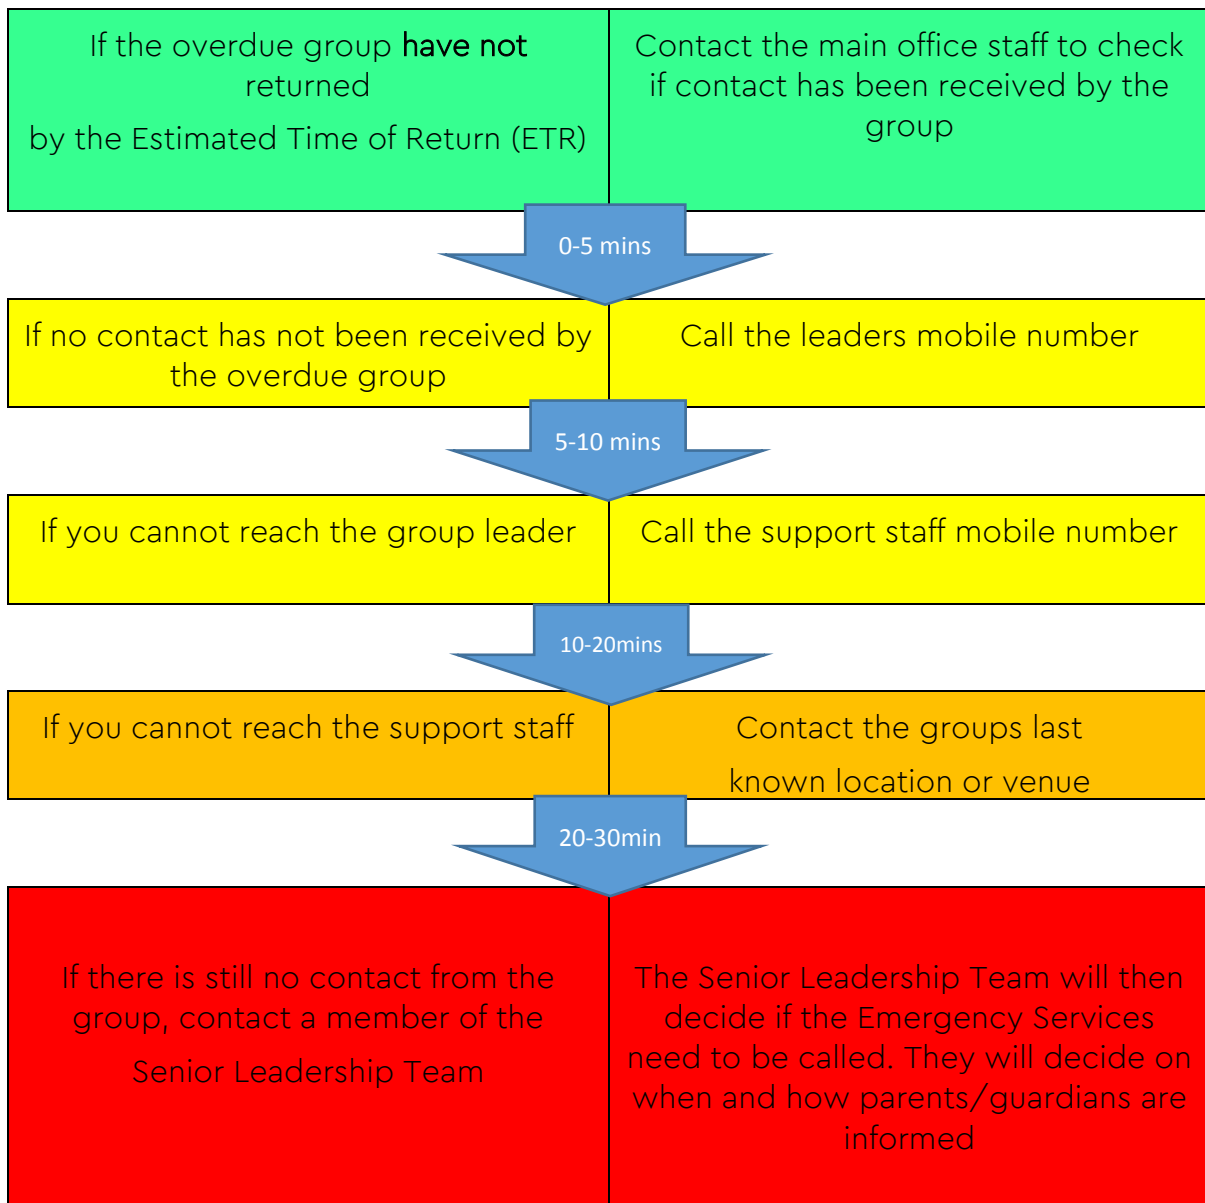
| If the overdue group have not returned by the Estimated Time of Return (ETR) | Contact the main office staff to check if contact has been received by the group |
|---|---|

0-5 mins

| If no contact has not been received by the overdue group | Call the leaders mobile number |
|---|---|

5-10 mins

| If you cannot reach the group leader | Call the support staff mobile number |
|---|---|

10-20mins

| If you cannot reach the support staff | Contact the groups last known location or venue |
|---|---|

20-30min

| If there is still no contact from the group, contact a member of the Senior Leadership Team | The Senior Leadership Team will then decide if the Emergency Services need to be called. They will decide on when and how parents/guardians are informed |
|---|---|